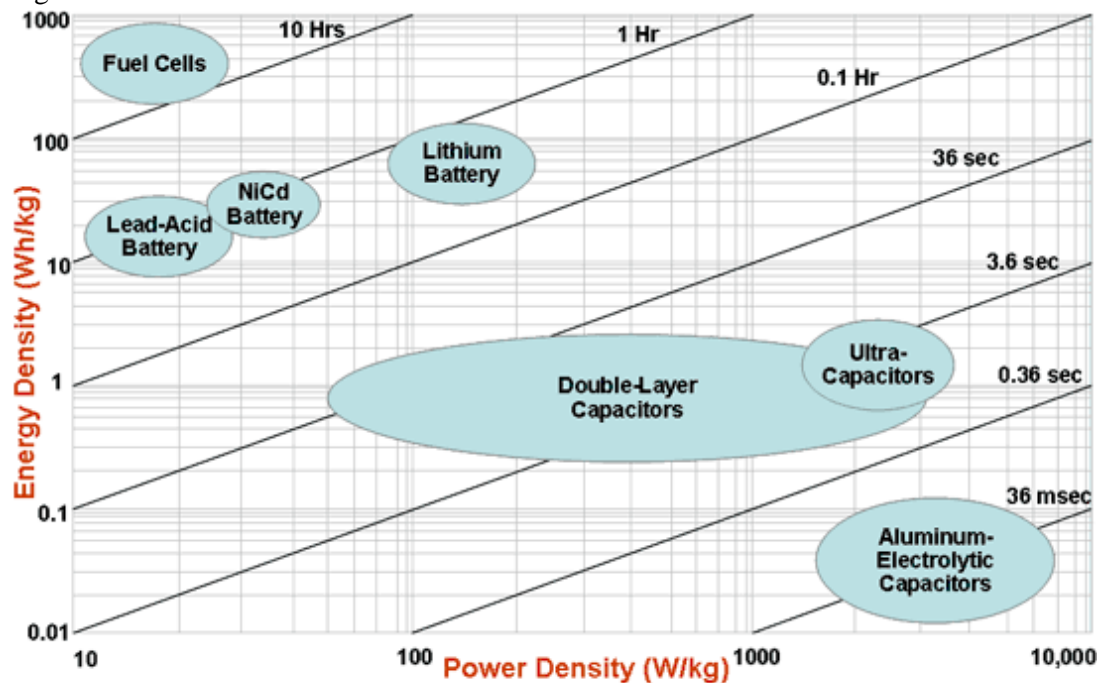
Energy Density (Wh/kg)

1000
100
10
1
0.1
0.01

10 Hrs
1 Hr
0.1 Hr
36 sec
3.6 sec
0.36 sec
36 msec

Fuel Cells
Lithium Battery
NiCd Battery
Lead-Acid Battery
Ultra-Capacitors
Double-Layer Capacitors
Aluminum-Electrolytic Capacitors

10
100
1000
10,000

Power Density (W/kg)